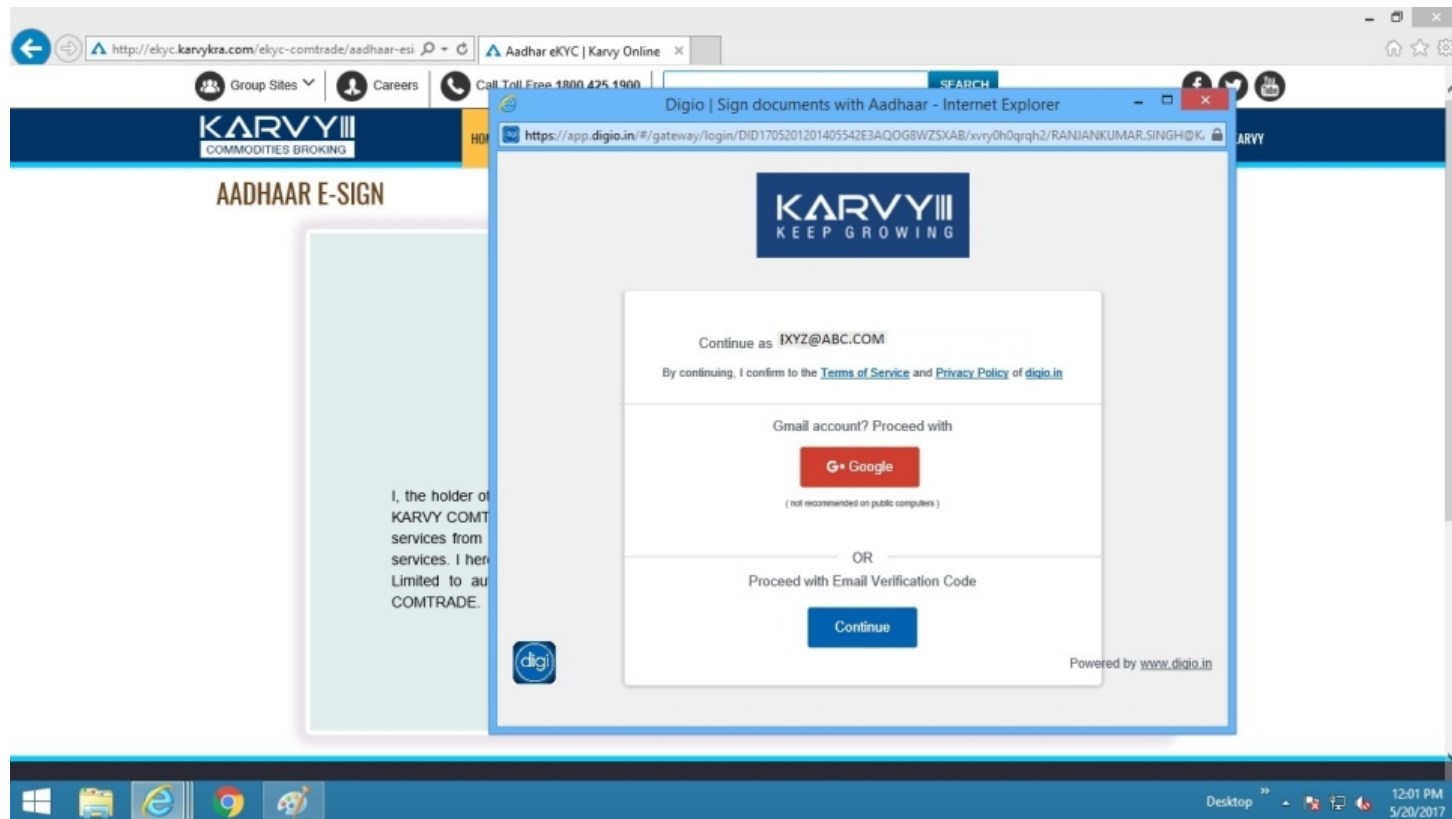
http://ekyc.karvykra.com/ekyc-comtrade/aadhaar-esi

Aadhar eKYC | Karvy Online

Group Sites

Careers

Call Toll Free 1800 425 1900

SEARCH

KARVY
COMMODITIES BROKING

HO

ARVY

AADHAAR E-SIGN

I, the holder of
KARVY COMT
services from
services. I her
Limited to au
COMTRADE.

Digio | Sign documents with Aadhaar - Internet Explorer

https://app.digio.in/#/gateway/login/DID1705201201405542E3AQOG8WZSXAB/xvry0h0qrqh2/RANJANKUMAR.SINGH@K

KARVY
KEEP GROWING

Continue as IXYZ@ABC.COM

By continuing, I confirm to the Terms of Service and Privacy Policy of digio.in

Gmail account? Proceed with

G+ Google

( not recommended on public computers )

OR

Proceed with Email Verification Code

Continue

digi

Powered by www.digio.in

Desktop

12:01 PM
5/20/2017